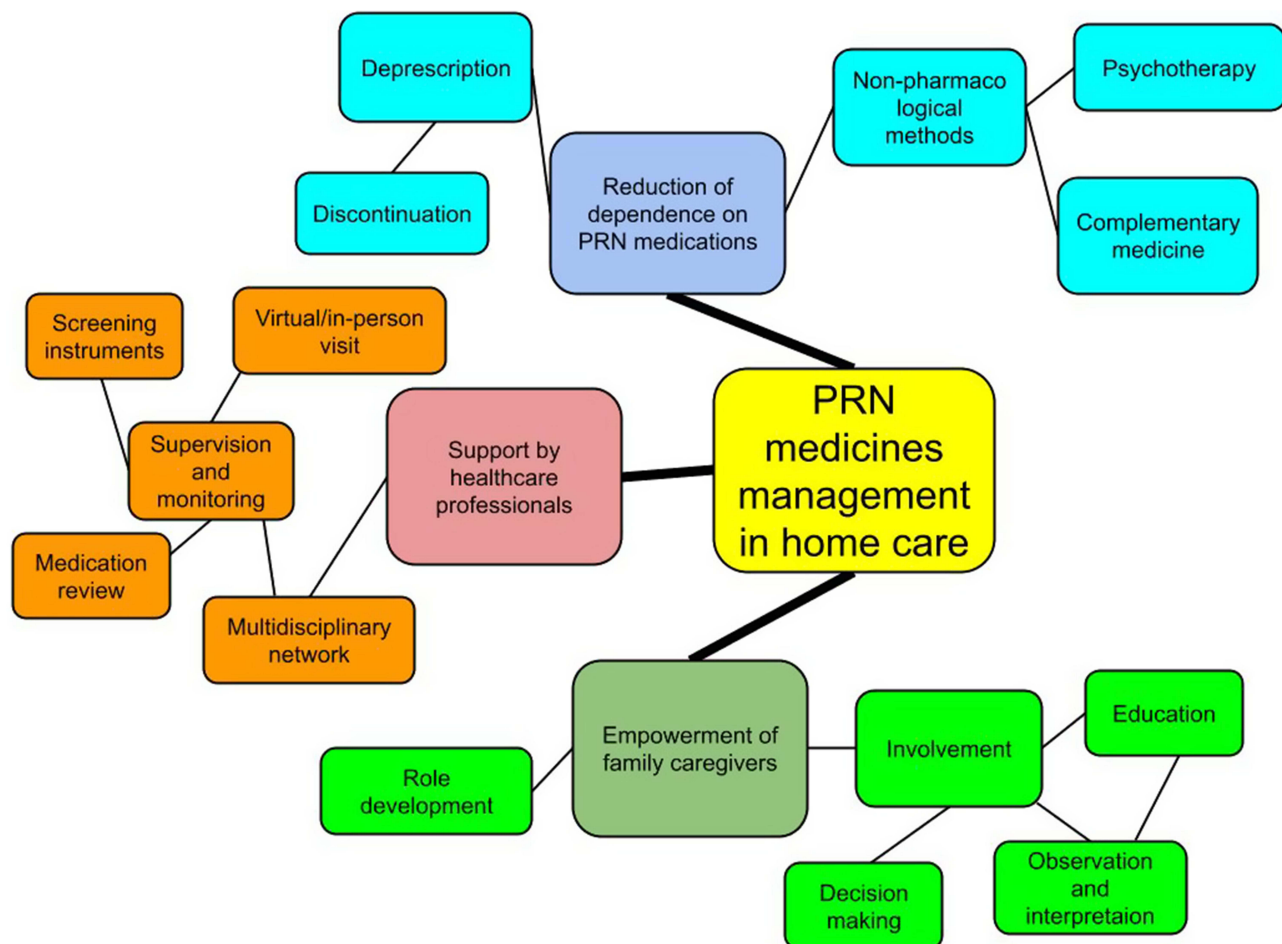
Deprescription

Discontinuation

Reduction of dependence on PRN medications

Non-pharmaco logical methods

Psychotherapy

Complementary medicine

Screening instruments

Virtual/in-person visit

Supervision and monitoring

Medication review

Multidisciplinary network

Support by healthcare professionals

PRN medicines management in home care

Empowerment of family caregivers

Role development

Involvement

Education

Decision making

Observation and interpretaion